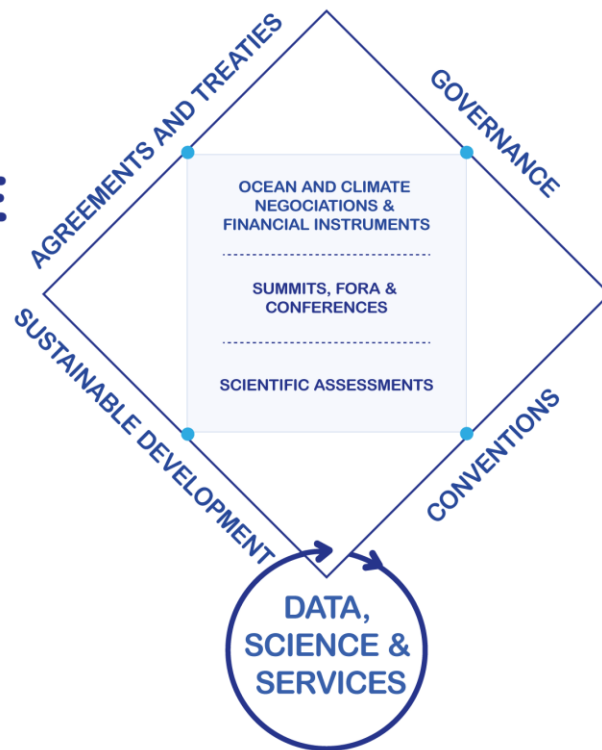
AGREEMENTS AND TREATIES

GOVERNANCE

OCEAN AND CLIMATE NEGOCIATIONS & FINANCIAL INSTRUMENTS

SUMMITS, FORA & CONFERENCES

SCIENTIFIC ASSESSMENTS

SUSTAINABLE DEVELOPMENT

CONVENTIONS

DATA, SCIENCE & SERVICES